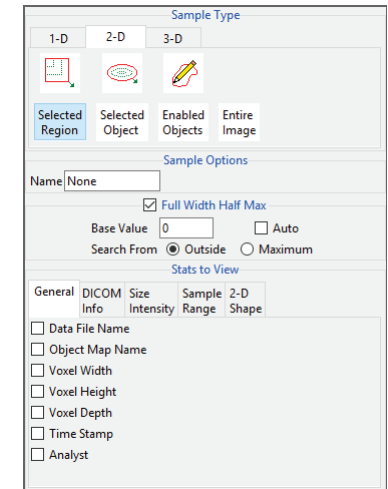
Sample Type

1-D | 2-D | 3-D

Selected Region
Selected Object
Enabled Objects
Entire Image

Sample Options

Name None

Full Width Half Max

Base Value 0
Auto

Search From Outside Maximum

Stats to View

General | DICOM Info | Size Intensity | Sample Range | 2-D Shape

Data File Name
Object Map Name
Voxel Width
Voxel Height
Voxel Depth
Time Stamp
Analyst